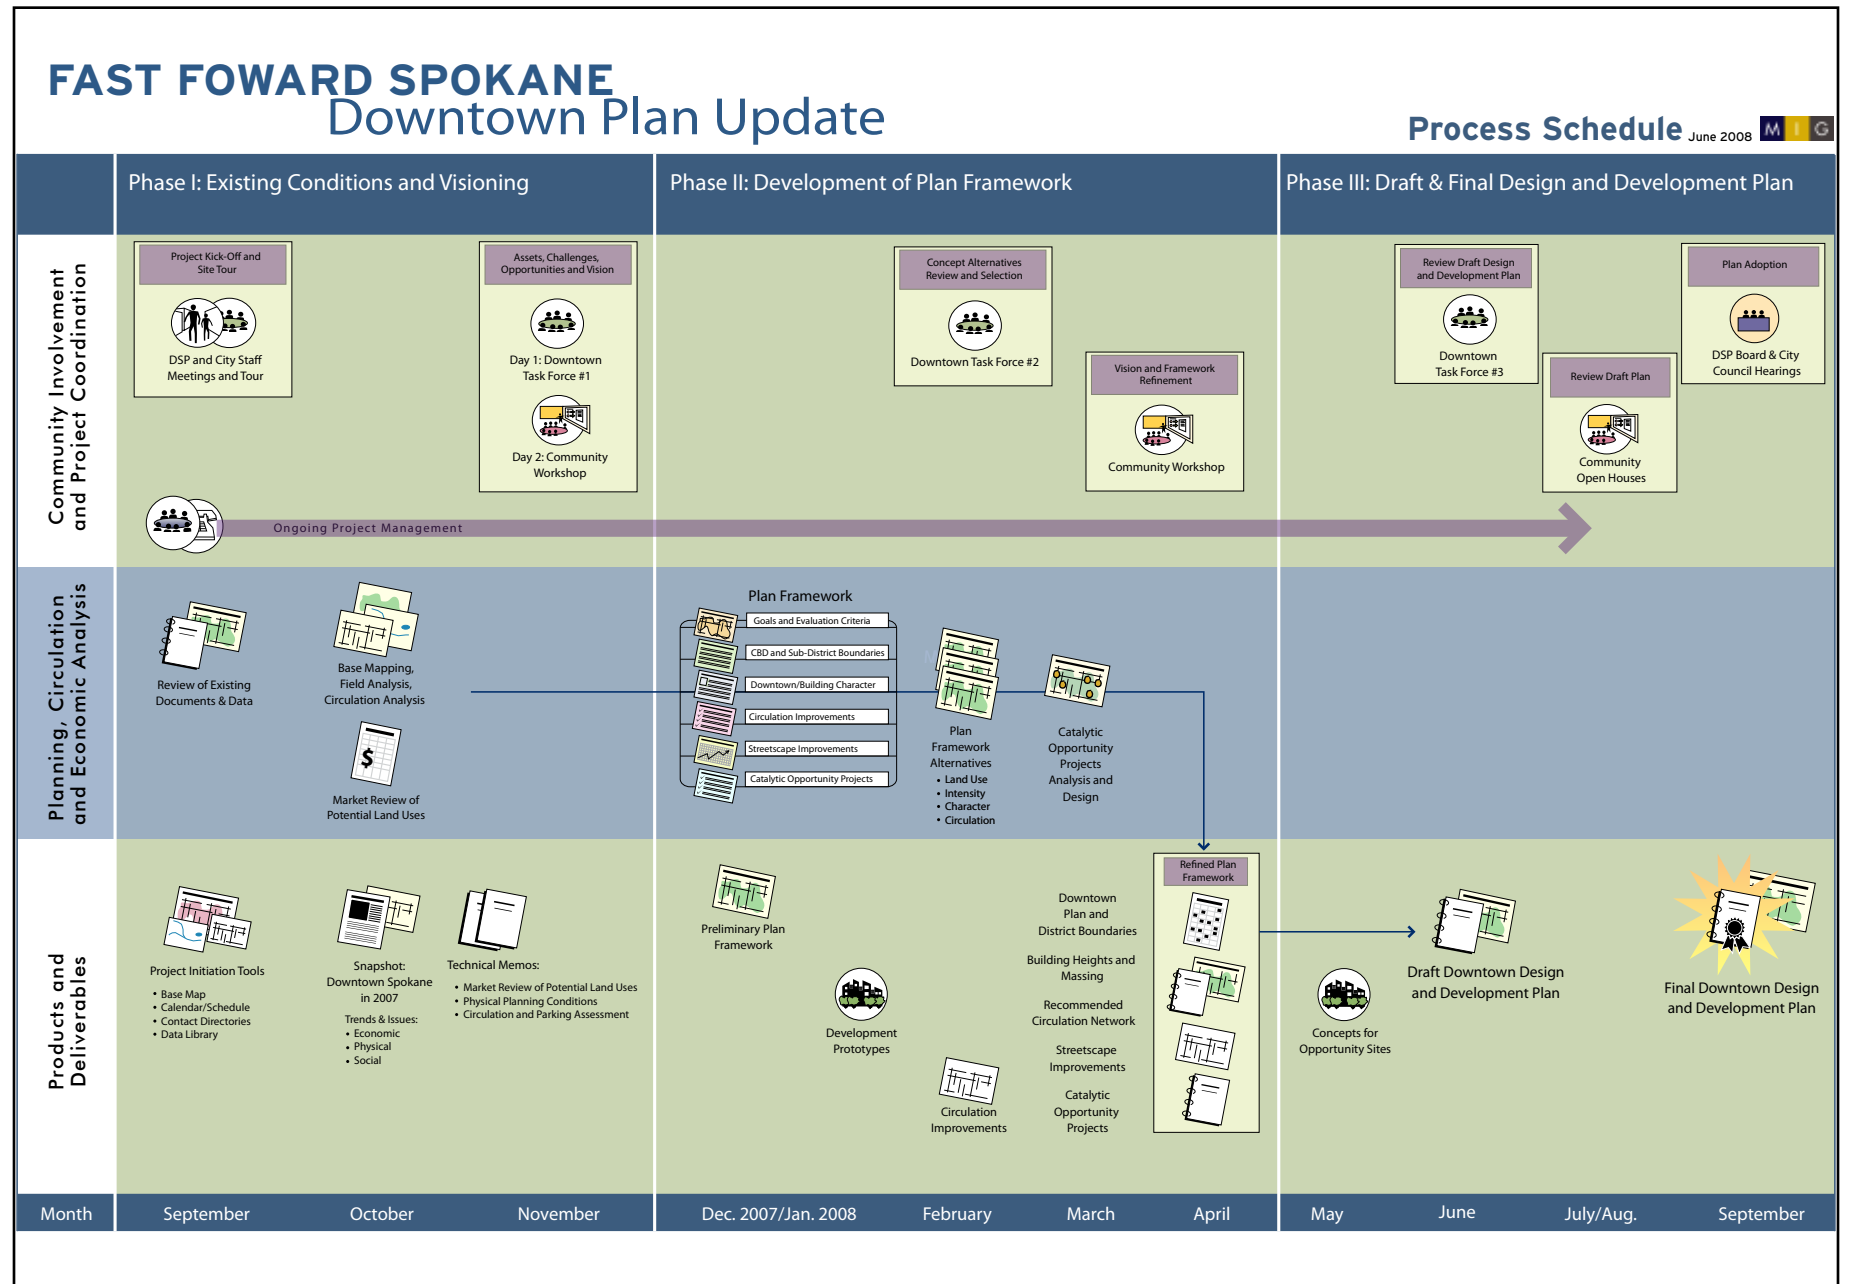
FAST FOWARD SPOKANE
Downtown Plan Update

Process Schedule June 2008 MIG

Phase I: Existing Conditions and Visioning

Phase II: Development of Plan Framework

Phase III: Draft & Final Design and Development Plan

Community Involvement and Project Coordination

Project Kick-Off and Site Tour

DSP and City Staff Meetings and Tour

Assets, Challenges, Opportunities and Vision

Day 1: Downtown Task Force #1

Day 2: Community Workshop

Concept Alternatives Review and Selection

Downtown Task Force #2

Vision and Framework Refinement

Community Workshop

Review Draft Design and Development Plan

Downtown Task Force #3

Review Draft Plan

Community Open Houses

Plan Adoption

DSP Board & City Council Hearings

Ongoing Project Management

Planning, Circulation and Economic Analysis

Review of Existing Documents & Data

Base Mapping, Field Analysis, Circulation Analysis

Market Review of Potential Land Uses

Plan Framework

Goals and Evaluation Criteria

CBD and Sub-District Boundaries

Downtown/Building Character

Circulation Improvements

Streetscape Improvements

Catalytic Opportunity Projects

Plan Framework Alternatives
• Land Use
• Intensity
• Character
• Circulation

Catalytic Opportunity Projects Analysis and Design

Products and Deliverables

Project Initiation Tools
• Base Map
• Calendar/Schedule
• Contact Directories
• Data Library

Snapshot: Downtown Spokane in 2007
Trends & Issues:
• Economic
• Physical
• Social

Technical Memos:
• Market Review of Potential Land Uses
• Physical Planning Conditions
• Circulation and Parking Assessment

Preliminary Plan Framework

Development Prototypes

Circulation Improvements

Downtown Plan and District Boundaries

Building Heights and Massing

Recommended Circulation Network

Streetscape Improvements

Catalytic Opportunity Projects

Refined Plan Framework

Concepts for Opportunity Sites

Draft Downtown Design and Development Plan

Final Downtown Design and Development Plan

Month | September | October | November | Dec. 2007/Jan. 2008 | February | March | April | May | June | July/Aug. | September